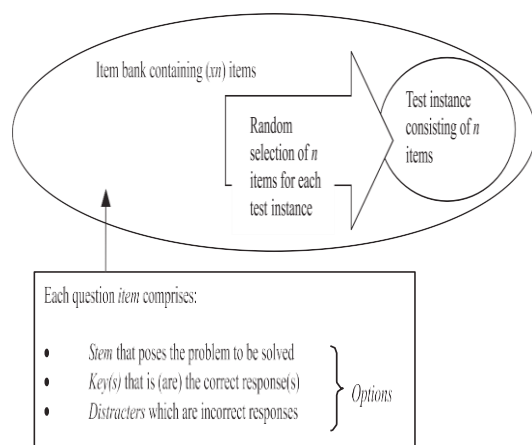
Item bank containing (xn) items

Random selection of n items for each test instance

Test instance consisting of n items

Each question item comprises:

- Stem that poses the problem to be solved
- Key(s) that is (are) the correct response(s)
- Distracters which are incorrect responses

Options